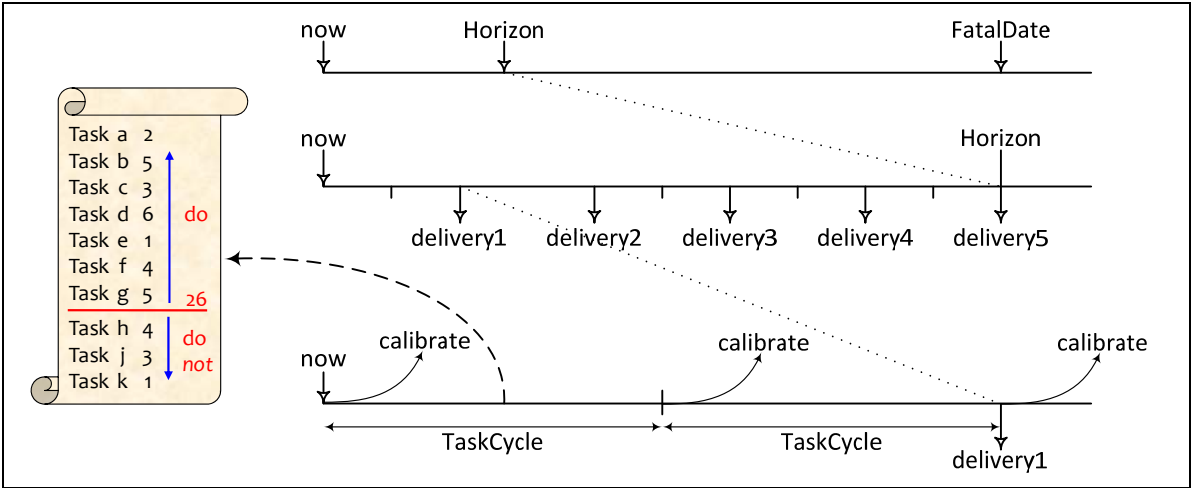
Task a 2
Task b 5
Task c 3
Task d 6
Task e 1
Task f 4
Task g 5
Task h 4
Task j 3
Task k 1

do

26

do
not

now
Horizon
FatalDate

now
Horizon
delivery1
delivery2
delivery3
delivery4
delivery5

now
calibrate
calibrate
calibrate
TaskCycle
TaskCycle
delivery1